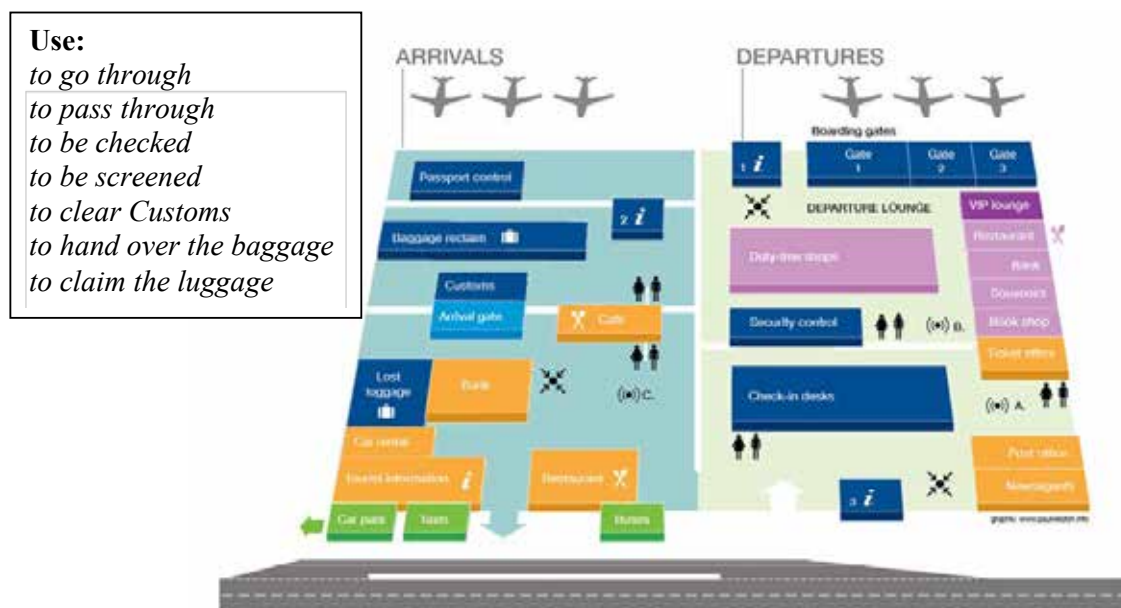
**Use:**
*to go through*
*to pass through*
*to be checked*
*to be screened*
*to clear Customs*
*to hand over the baggage*
*to claim the luggage*

ARRIVALS

DEPARTURES

Boarding gates

1 *i*

Gate 1

Gate 2

Gate 3

Passport control

2 *i*

DEPARTURE LOUNGE

VIP lounge

Baggage reclaim

Restaurant

Duty-free shops

Bank

Customs

Souvenirs

Arrival gate

Cafe

Security control

B.

Book shop

Ticket offices

Lost luggage

Bank

C.

Check-in desks

A.

Car rental

Tourist information *i*

Restaurant

Post office

3 *i*

Newsagents

Car park

Taxis

Buses

graphic: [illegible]